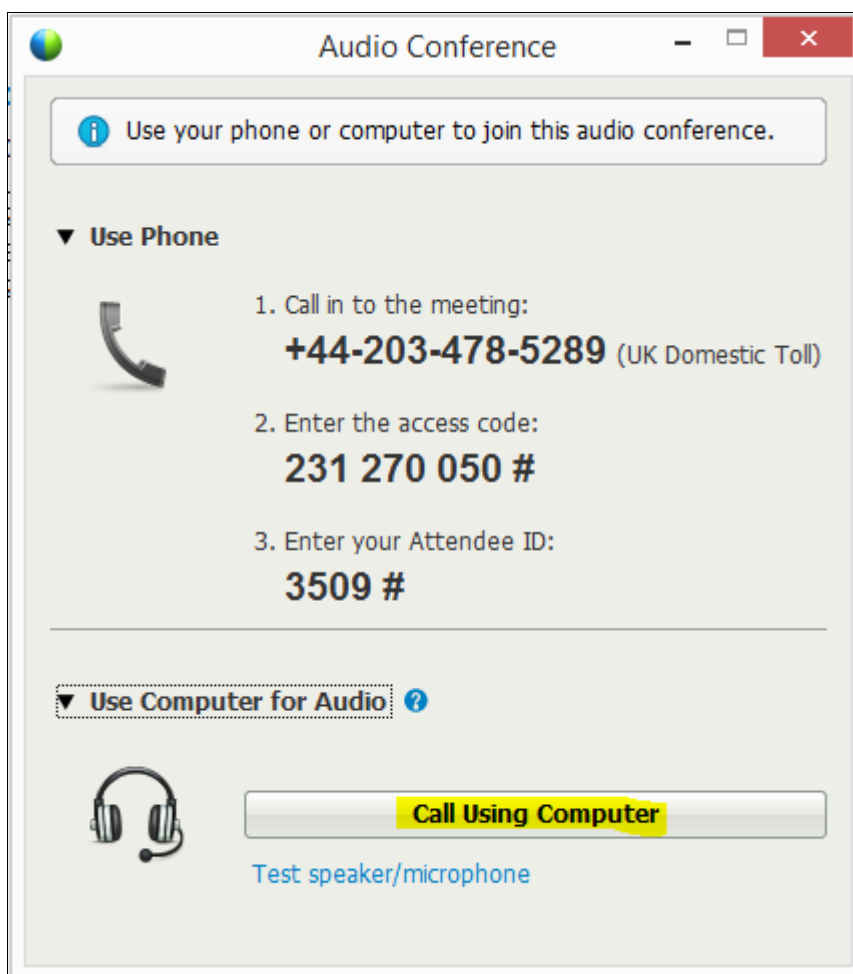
Audio Conference

Use your phone or computer to join this audio conference.

▼ Use Phone

1. Call in to the meeting:
+44-203-478-5289 (UK Domestic Toll)

2. Enter the access code:
231 270 050 #

3. Enter your Attendee ID:
3509 #

▼ Use Computer for Audio

Call Using Computer

Test speaker/microphone